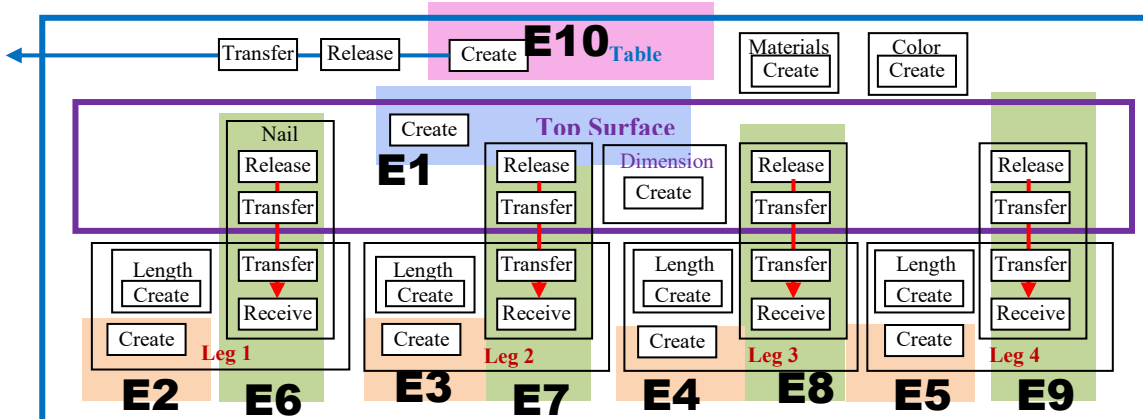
Transfer Release Create E10 Table

Materials Create

Color Create

Create Top Surface

E1

Nail Release Transfer Transfer Receive

Length Create
Create Leg 1
E2 E6

Release Transfer
Length Create
Transfer Receive
Create Leg 2
E3 E7

Dimension Create

Length Create
Create Leg 3
E4

Release Transfer Transfer Receive
E8

Length Create
Create
E5

Release Transfer Transfer Receive
Leg 4
E9